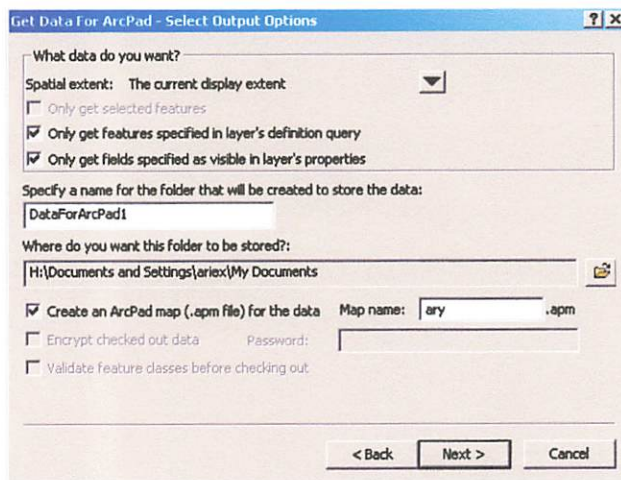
Get Data For ArcPad - Select Output Options

? X

What data do you want?

Spatial extent: The current display extent

Only get selected features

Only get features specified in layer's definition query

Only get fields specified as visible in layer's properties

Specify a name for the folder that will be created to store the data:

DataForArcPad1

Where do you want this folder to be stored?:

H:\Documents and Settings\ariex\My Documents

Create an ArcPad map (.apm file) for the data Map name: ary .apm

Encrypt checked out data Password:

Validate feature classes before checking out

< Back Next > Cancel